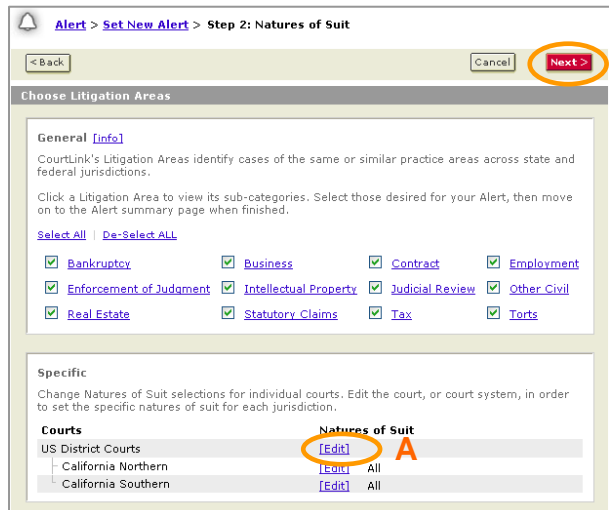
Alert > Set New Alert > Step 2: Natures of Suit

< Back

Cancel

Next >

Choose Litigation Areas

General [info]

CourtLink's Litigation Areas identify cases of the same or similar practice areas across state and federal jurisdictions.

Click a Litigation Area to view its sub-categories. Select those desired for your Alert, then move on to the Alert summary page when finished.

Select All | De-Select ALL

Bankruptcy
Business
Contract
Employment
Enforcement of Judgment
Intellectual Property
Judicial Review
Other Civil
Real Estate
Statutory Claims
Tax
Torts

Specific

Change Natures of Suit selections for individual courts. Edit the court, or court system, in order to set the specific natures of suit for each jurisdiction.

| Courts | Natures of Suit |
|---|---|
| US District Courts | [Edit] |
| California Northern | [Edit] All |
| California Southern | [Edit] All |

A